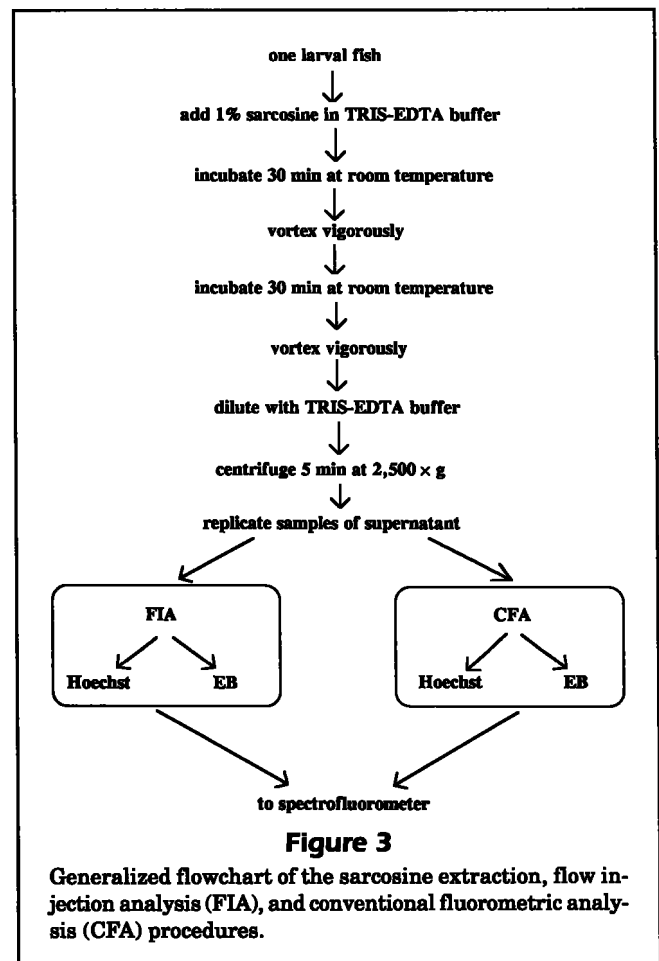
one larval fish

add 1% sarcosine in TRIS-EDTA buffer

incubate 30 min at room temperature

vortex vigorously

incubate 30 min at room temperature

vortex vigorously

dilute with TRIS-EDTA buffer

centrifuge 5 min at 2,500 × g

replicate samples of supernatant

FIA

Hoechst

EB

CFA

Hoechst

EB

to spectrofluorometer

Figure 3

Generalized flowchart of the sarcosine extraction, flow injection analysis (FIA), and conventional fluorometric analysis (CFA) procedures.